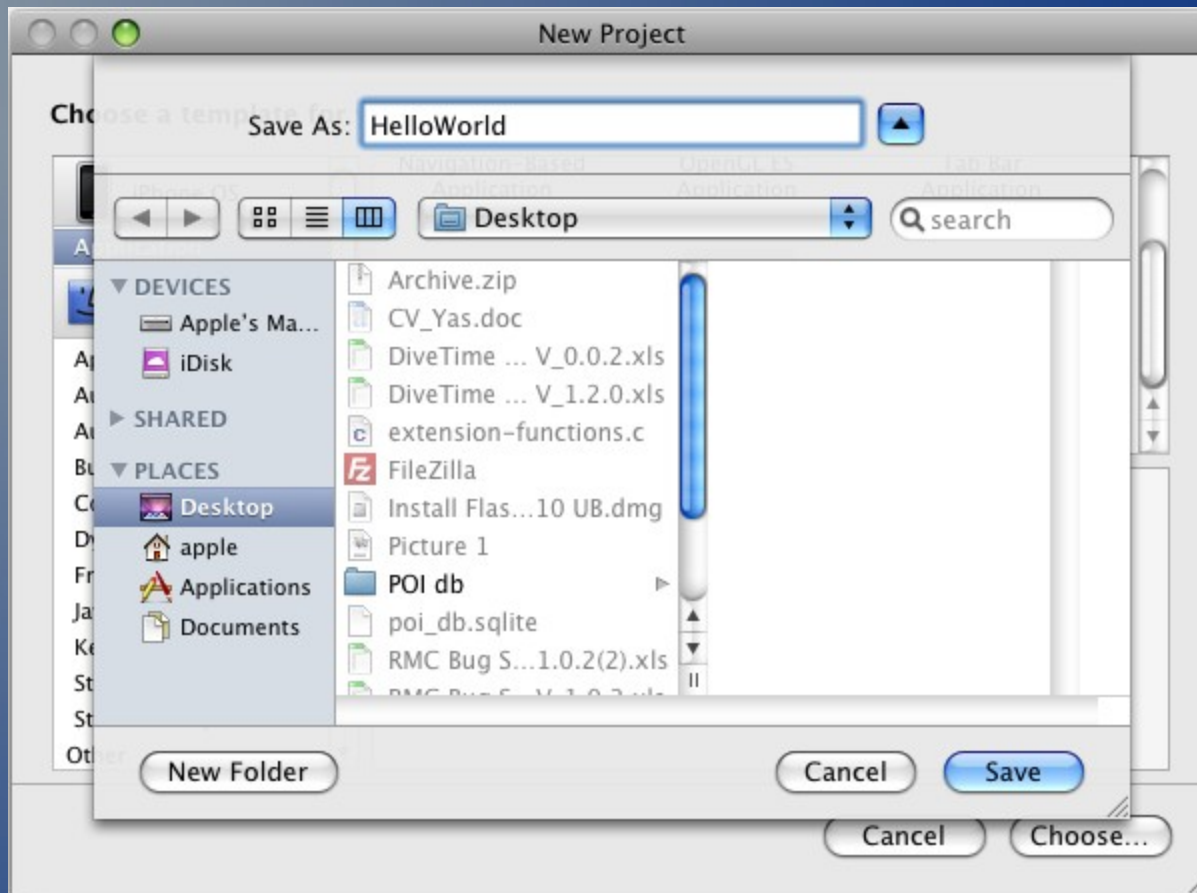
New Project

Choose a template for

Save As: HelloWorld

iPhone OS

Navigation-Based Application

OpenGL ES Application

Tab Bar Application

Desktop

search

DEVICES

Apple's Ma...

iDisk

SHARED

PLACES

Desktop

apple

Applications

Documents

Archive.zip

CV_Yas.doc

DiveTime ... V_0.0.2.xls

DiveTime ... V_1.2.0.xls

extension-functions.c

FileZilla

Install Flas...10 UB.dmg

Picture 1

POI db

poi_db.sqlite

RMC Bug S...1.0.2(2).xls

Ap
Au
Au
Bu
Co
Dy
Fr
Ja
Ke
St
St
Other

New Folder

Cancel

Save

Cancel

Choose...